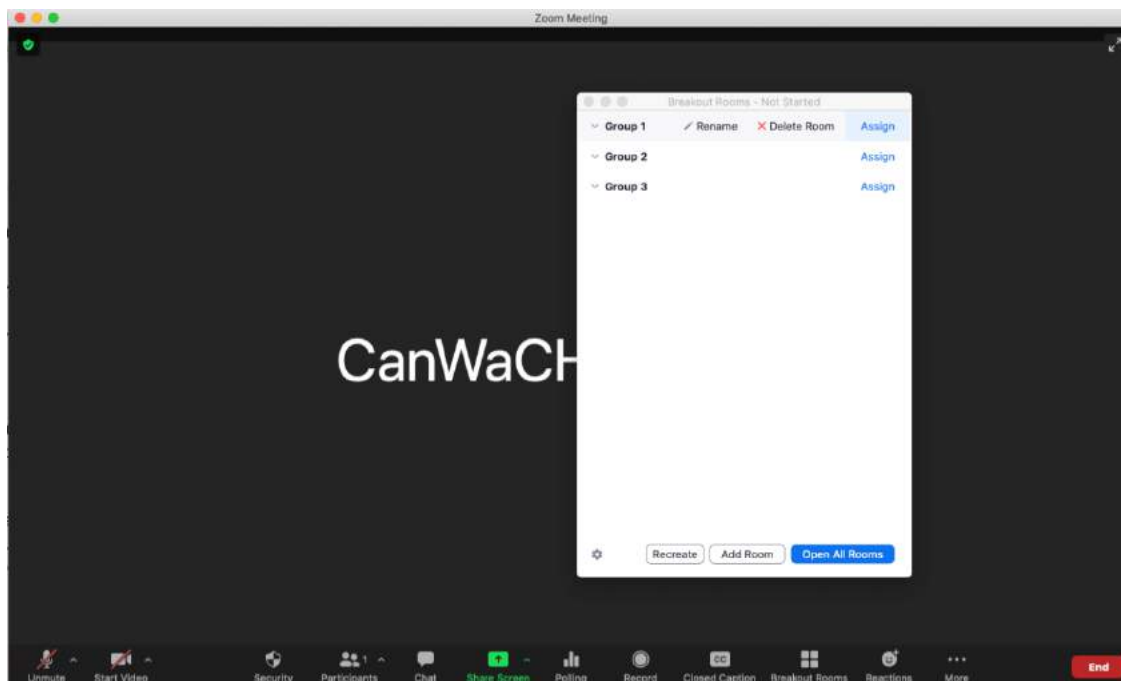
Zoom Meeting

CanWaCH

Breakout Rooms - Not Started

Group 1 Rename Delete Room Assign
Group 2 Assign
Group 3 Assign

Recreate Add Room Open All Rooms

Unmute Start Video Security Participants 1 Chat Share Screen Polling Record Closed Caption Breakout Rooms Reactions More End